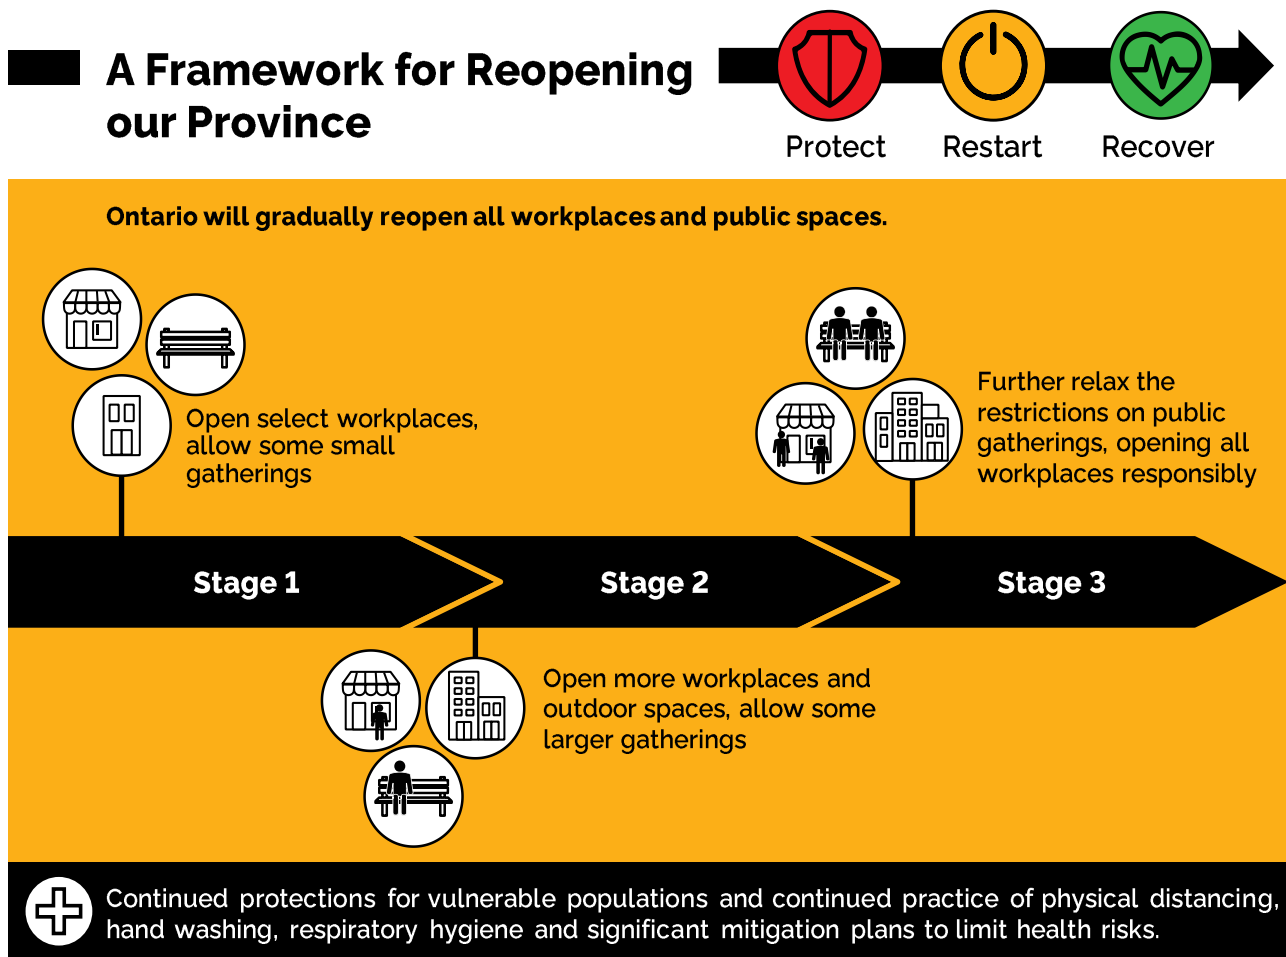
A Framework for Reopening our Province

Protect Restart Recover

Ontario will gradually reopen all workplaces and public spaces.

Open select workplaces, allow some small gatherings

Further relax the restrictions on public gatherings, opening all workplaces responsibly

Stage 1

Stage 2

Stage 3

Open more workplaces and outdoor spaces, allow some larger gatherings

Continued protections for vulnerable populations and continued practice of physical distancing, hand washing, respiratory hygiene and significant mitigation plans to limit health risks.